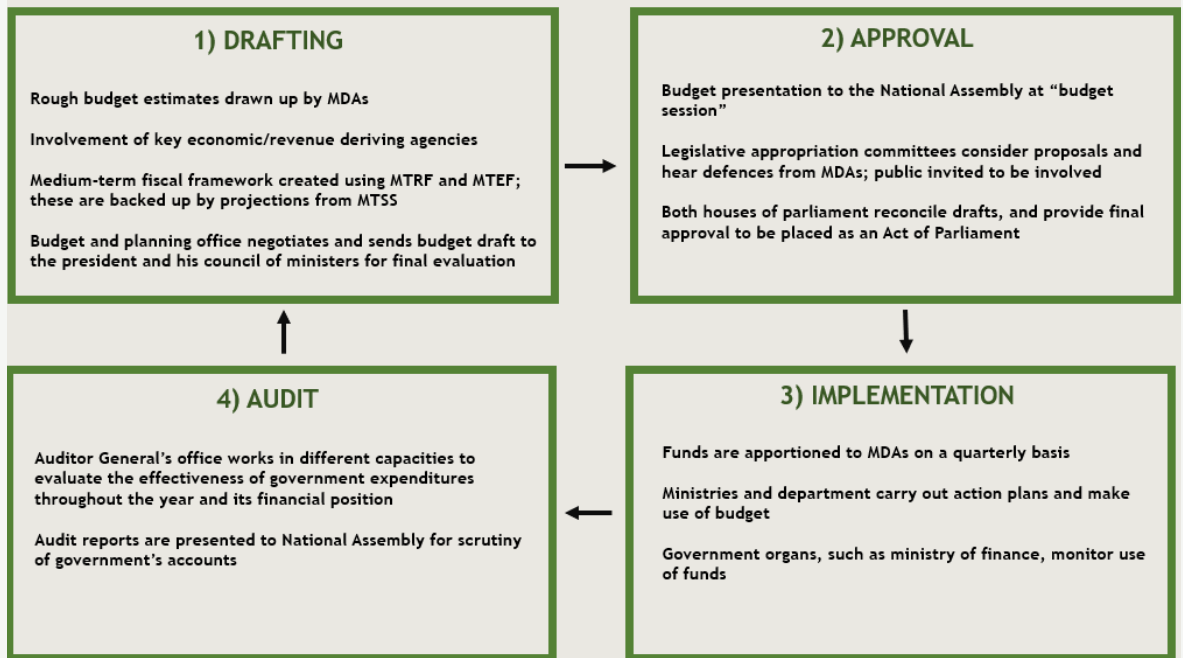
1) DRAFTING

Rough budget estimates drawn up by MDAs

Involvement of key economic/revenue deriving agencies

Medium-term fiscal framework created using MTRF and MTEF; these are backed up by projections from MTSS

Budget and planning office negotiates and sends budget draft to the president and his council of ministers for final evaluation

2) APPROVAL

Budget presentation to the National Assembly at "budget session"

Legislative appropriation committees consider proposals and hear defences from MDAs; public invited to be involved

Both houses of parliament reconcile drafts, and provide final approval to be placed as an Act of Parliament

3) IMPLEMENTATION

Funds are apportioned to MDAs on a quarterly basis

Ministries and department carry out action plans and make use of budget

Government organs, such as ministry of finance, monitor use of funds

4) AUDIT

Auditor General's office works in different capacities to evaluate the effectiveness of government expenditures throughout the year and its financial position

Audit reports are presented to National Assembly for scrutiny of government's accounts